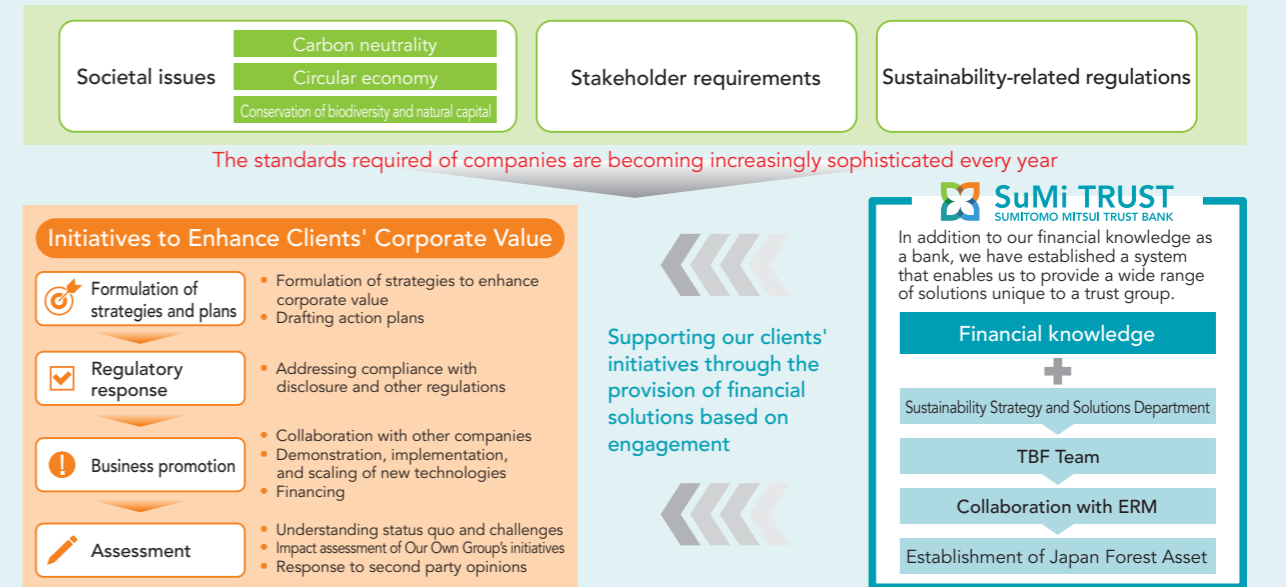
Societal issues

Carbon neutrality

Circular economy

Conservation of biodiversity and natural capital

Stakeholder requirements

Sustainability-related regulations

The standards required of companies are becoming increasingly sophisticated every year

Initiatives to Enhance Clients' Corporate Value

Formulation of strategies and plans

- Formulation of strategies to enhance corporate value
- Drafting action plans

Regulatory response

- Addressing compliance with disclosure and other regulations

Business promotion

- Collaboration with other companies
- Demonstration, implementation, and scaling of new technologies
- Financing

Assessment

- Understanding status quo and challenges
- Impact assessment of Our Own Group's initiatives
- Response to second party opinions

Supporting our clients' initiatives through the provision of financial solutions based on engagement

SuMi TRUST
SUMITOMO MITSUI TRUST BANK

In addition to our financial knowledge as a bank, we have established a system that enables us to provide a wide range of solutions unique to a trust group.

Financial knowledge

+

Sustainability Strategy and Solutions Department

TBF Team

Collaboration with ERM

Establishment of Japan Forest Asset